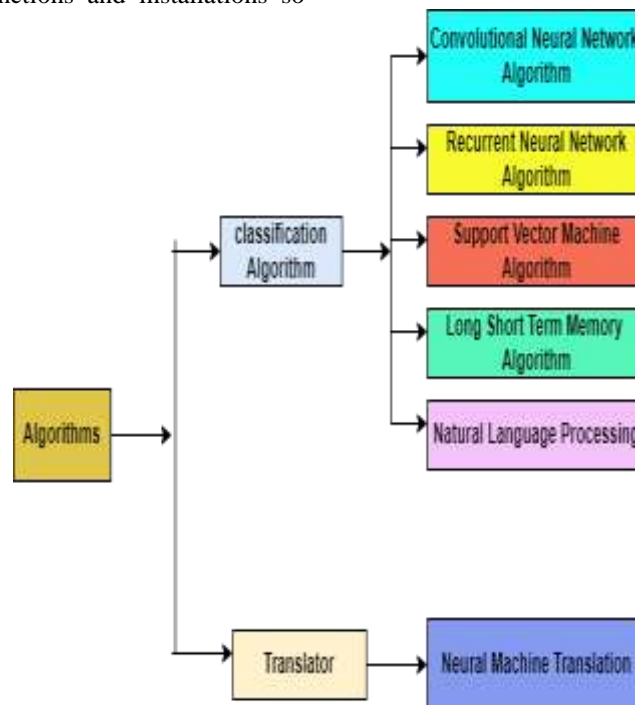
nctions and instalations so

Convolutional Neural Network Algorithm

Recurrent Neural Network Algorithm

classification Algorithm

Support Vector Machine Algorithm

Long Short Term Memory Algorithm

Algorithms

Natural Language Processing

Translator

Neural Machine Translation